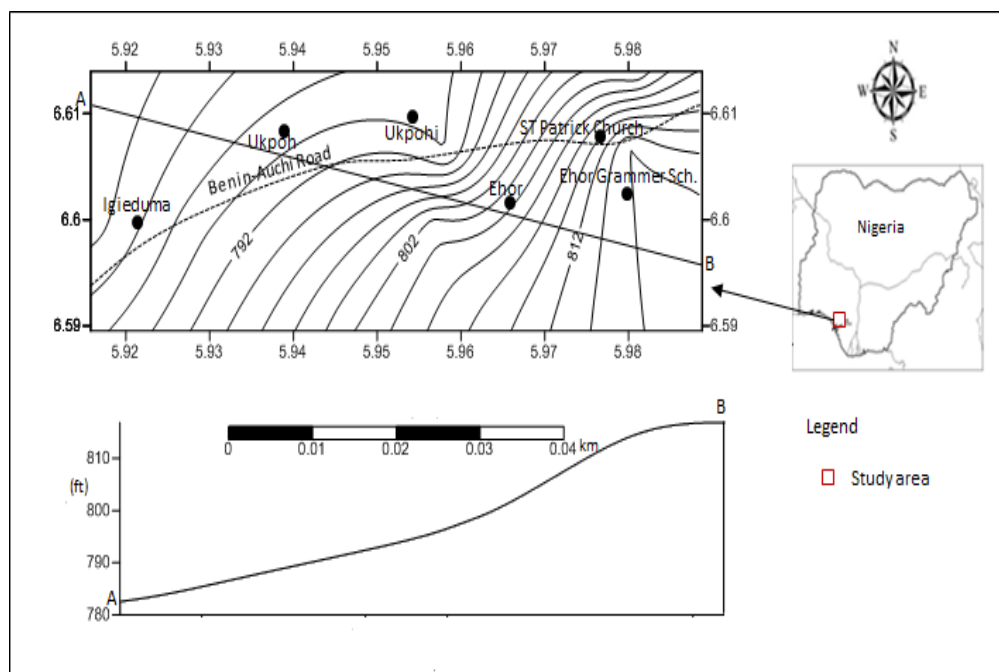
5.92 5.93 5.94 5.95 5.96 5.97 5.98

A
6.61
6.6
6.59

6.61
6.6
6.59

Ukpoh
Ukpohi
ST Patrick Church
Benin-Auchi Road
Igieduma
Ehor
Ehor Grammer Sch.
792
802
812
B

5.92 5.93 5.94 5.95 5.96 5.97 5.98

N
W
E
S

Nigeria

0 0.01 0.02 0.03 0.04 km

B

810
(ft)
800
790
A
780

Legend

Study area